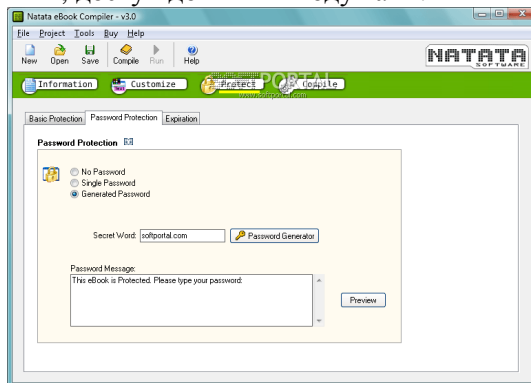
Natata eBook Compiler - v3.0

File Project Tools Buy Help

New Open Save Compile Run Help

NATATA SOFTWARE

Information Customize Protect Compile

SOFTPORTAL
www.softportal.com

Basic Protection Password Protection Expiration

Password Protection

No Password
Single Password
Generated Password

Secret Word: softportal.com
Password Generator

Password Message:
This eBook is Protected. Please type your password:

Preview